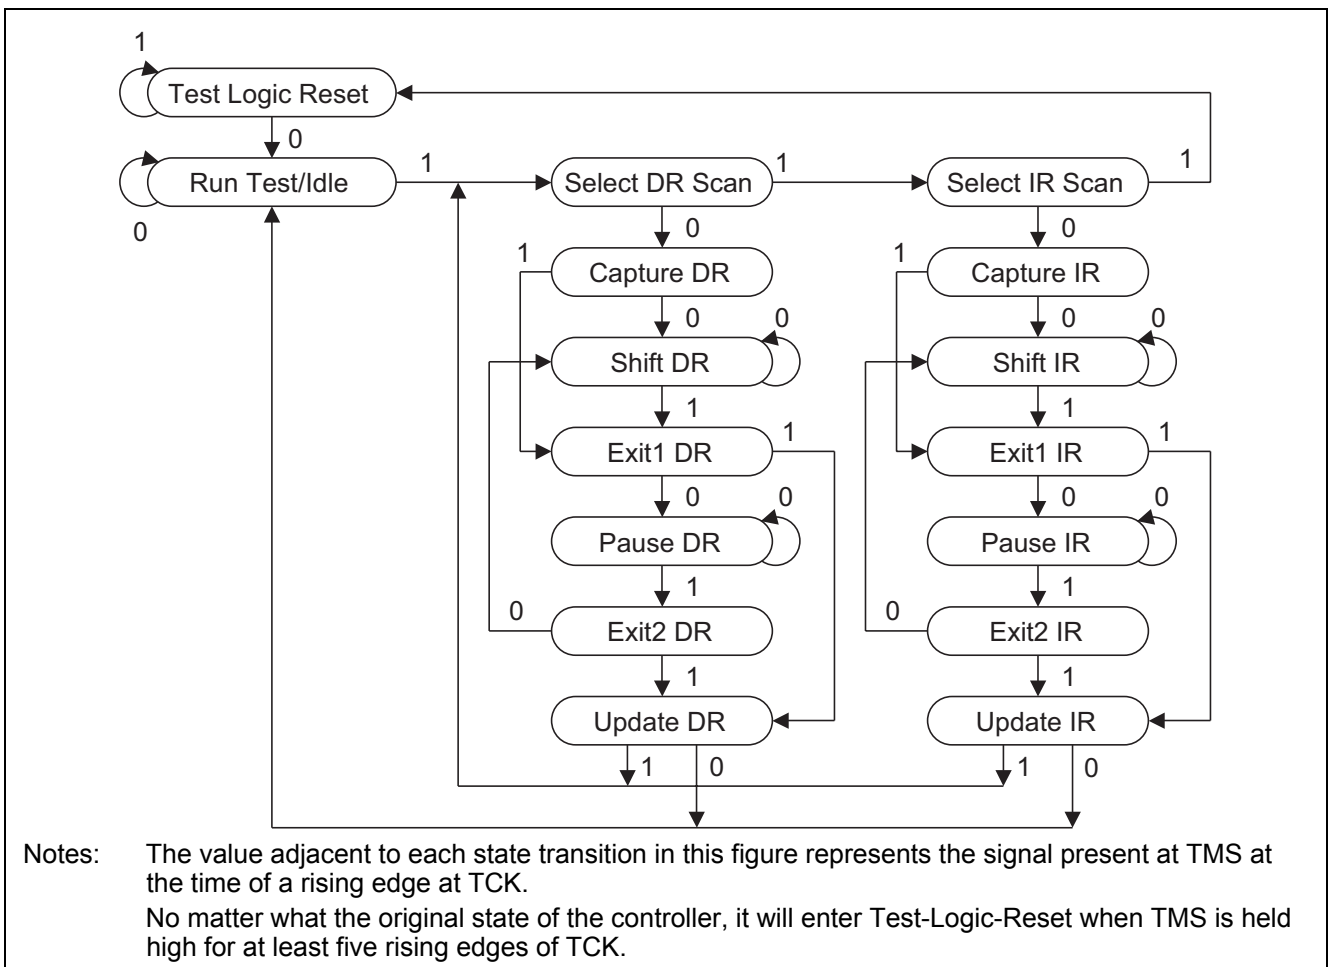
1
Test Logic Reset
0
Run Test/Idle
0
1
Select DR Scan
1
Select IR Scan
1
0
1
Capture DR
0
0
Shift DR
1
Exit1 DR
1
0
0
Pause DR
1
0
Exit2 DR
1
Update DR
1
0
0
1
Capture IR
0
0
Shift IR
1
Exit1 IR
1
0
0
Pause IR
1
0
Exit2 IR
1
Update IR
1
0

Notes: The value adjacent to each state transition in this figure represents the signal present at TMS at the time of a rising edge at TCK.

No matter what the original state of the controller, it will enter Test-Logic-Reset when TMS is held high for at least five rising edges of TCK.